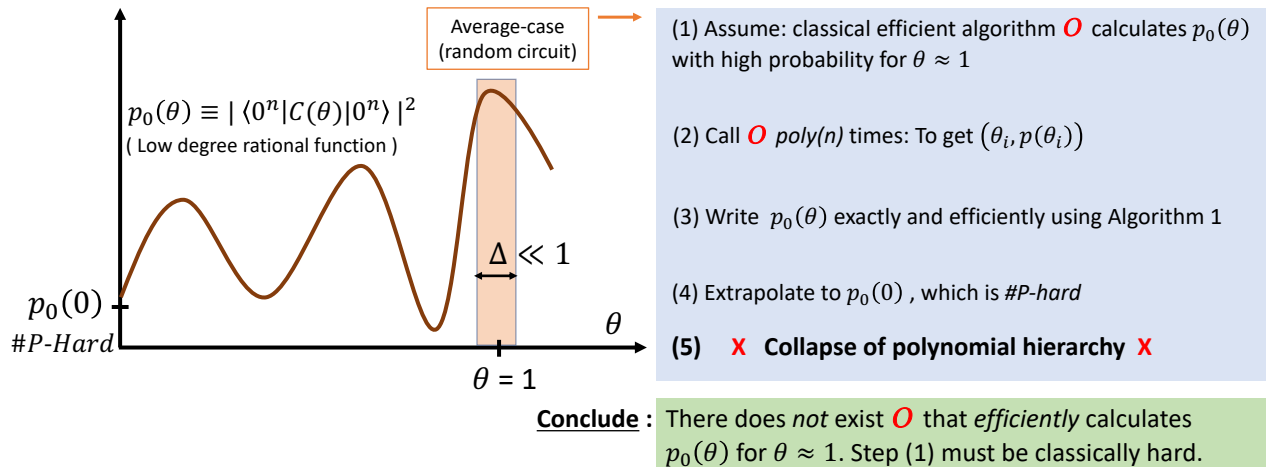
Average-case (random circuit)

$p_0(\theta) \equiv |\langle 0^n|C(\theta)|0^n\rangle|^2$
( Low degree rational function )

$\Delta \ll 1$

$p_0(0)$
#P-Hard

$\theta$

$\theta = 1$

(1) Assume: classical efficient algorithm $O$ calculates $p_0(\theta)$ with high probability for $\theta \approx 1$

(2) Call $O$ poly(n) times: To get $(\theta_i, p(\theta_i))$

(3) Write $p_0(\theta)$ exactly and efficiently using Algorithm 1

(4) Extrapolate to $p_0(0)$ , which is #P-hard

(5) X Collapse of polynomial hierarchy X

Conclude : There does not exist $O$ that efficiently calculates $p_0(\theta)$ for $\theta \approx 1$. Step (1) must be classically hard.